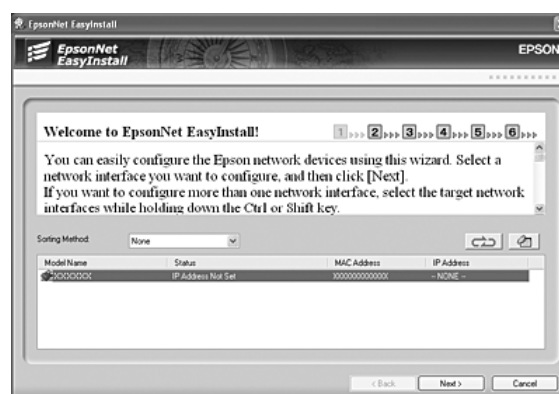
EpsonNet EasyInstall

EpsonNet EasyInstall

EPSON

Welcome to EpsonNet EasyInstall!

1 2 3 4 5 6

You can easily configure the Epson network devices using this wizard. Select a network interface you want to configure, and then click [Next]. If you want to configure more than one network interface, select the target network interfaces while holding down the Ctrl or Shift key.

Sorting Method: None

| Model Name | Status | MAC Address | IP Address |
|---|---|---|---|
| XXXXXXX | IP Address Not Set | XXXXXXXXXXXX | -- NONE -- |

< Back   Next >   Cancel